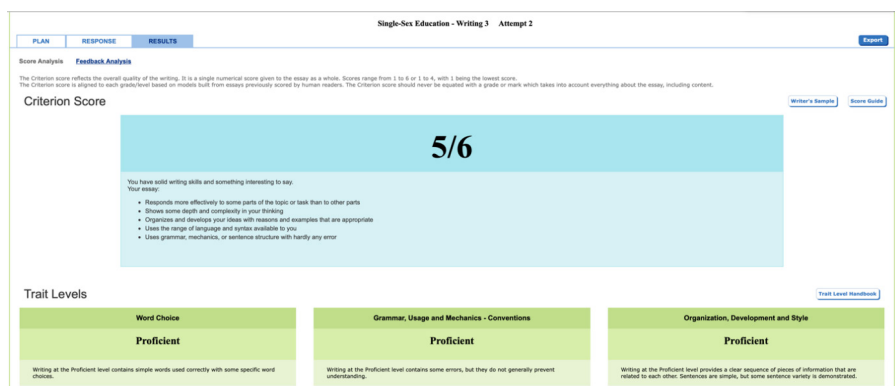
Single-Sex Education - Writing 3 Attempt 2

PLAN RESPONSE RESULTS

Export

Score Analysis Feedback Analysis

The Criterion score reflects the overall quality of the writing. It is a single numerical score given to the essay as a whole. Scores range from 1 to 6 or 1 to 4, with 1 being the lowest score.
The Criterion score is aligned to each grade/level based on models built from essays previously scored by human readers. The Criterion score should never be equated with a grade or mark which takes into account everything about the essay, including content.

Criterion Score

Writer's Sample Score Guide

5/6

You have solid writing skills and something interesting to say.
Your essay:

- Responds more effectively to some parts of the topic or task than to other parts
- Shows some depth and complexity in your thinking
- Organizes and develops your ideas with reasons and examples that are appropriate
- Uses the range of language and syntax available to you
- Uses grammar, mechanics, or sentence structure with hardly any error

Trait Levels

Trait Level Handbook

Word Choice

Proficient

Writing at the Proficient level contains simple words used correctly with some specific word choices.

Grammar, Usage and Mechanics - Conventions

Proficient

Writing at the Proficient level contains some errors, but they do not generally prevent understanding.

Organization, Development and Style

Proficient

Writing at the Proficient level provides a clear sequence of pieces of information that are related to each other. Sentences are simple, but some sentence variety is demonstrated.